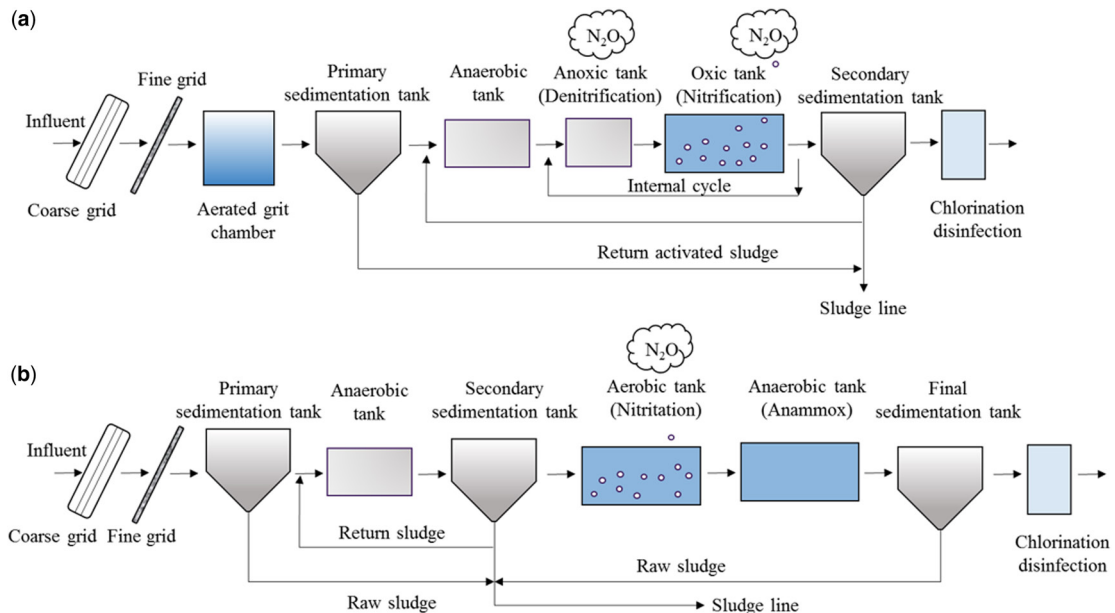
(a)

$N_2O$

$N_2O$

Influent

Fine grid

Coarse grid

Aerated grit chamber

Primary sedimentation tank

Anaerobic tank

Anoxic tank (Denitrification)

Oxic tank (Nitrification)

Internal cycle

Secondary sedimentation tank

Chlorination disinfection

Return activated sludge

Sludge line

(b)

$N_2O$

Influent

Coarse grid

Fine grid

Primary sedimentation tank

Anaerobic tank

Secondary sedimentation tank

Aerobic tank (Nitritation)

Anaerobic tank (Anammox)

Final sedimentation tank

Return sludge

Raw sludge

Chlorination disinfection

Raw sludge

Sludge line